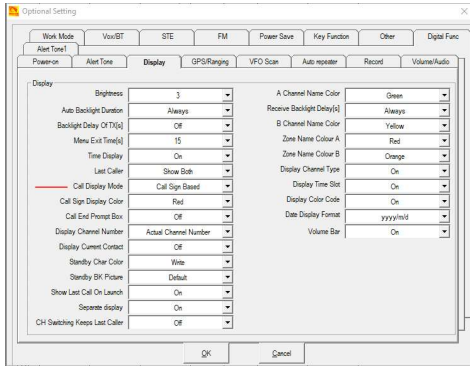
Optional Setting

Work Mode | Vox/BT | STE | FM | Power Save | Key Function | Other | Digital Func
Alert Tone1
Power-on | Alert Tone | Display | GPS/Ranging | VFO Scan | Auto repeater | Record | Volume/Audio

Display

| | | | |
|---|---|---|---|
| Brightness | 3 | A Channel Name Color | Green |
| Auto Backlight Duration | Always | Receive Backlight Delay[s] | Always |
| Backlight Delay Of TX[s] | Off | B Channel Name Color | Yellow |
| Menu Exit Time[s] | 15 | Zone Name Colour A | Red |
| Time Display | On | Zone Name Colour B | Orange |
| Last Caller | Show Both | Display Channel Type | On |
| Call Display Mode | Call Sign Based | Display Time Slot | On |
| Call Sign Display Color | Red | Display Color Code | On |
| Call End Prompt Box | Off | Date Display Format | yyyy/m/d |
| Display Channel Number | Actual Channel Number | Volume Bar | On |
| Display Current Contact | Off | | |
| Standby Char Color | Write | | |
| Standby BK Picture | Default | | |
| Show Last Call On Launch | On | | |
| Separate display | On | | |
| CH Switching Keeps Last Caller | Off | | |

OK | Cancel